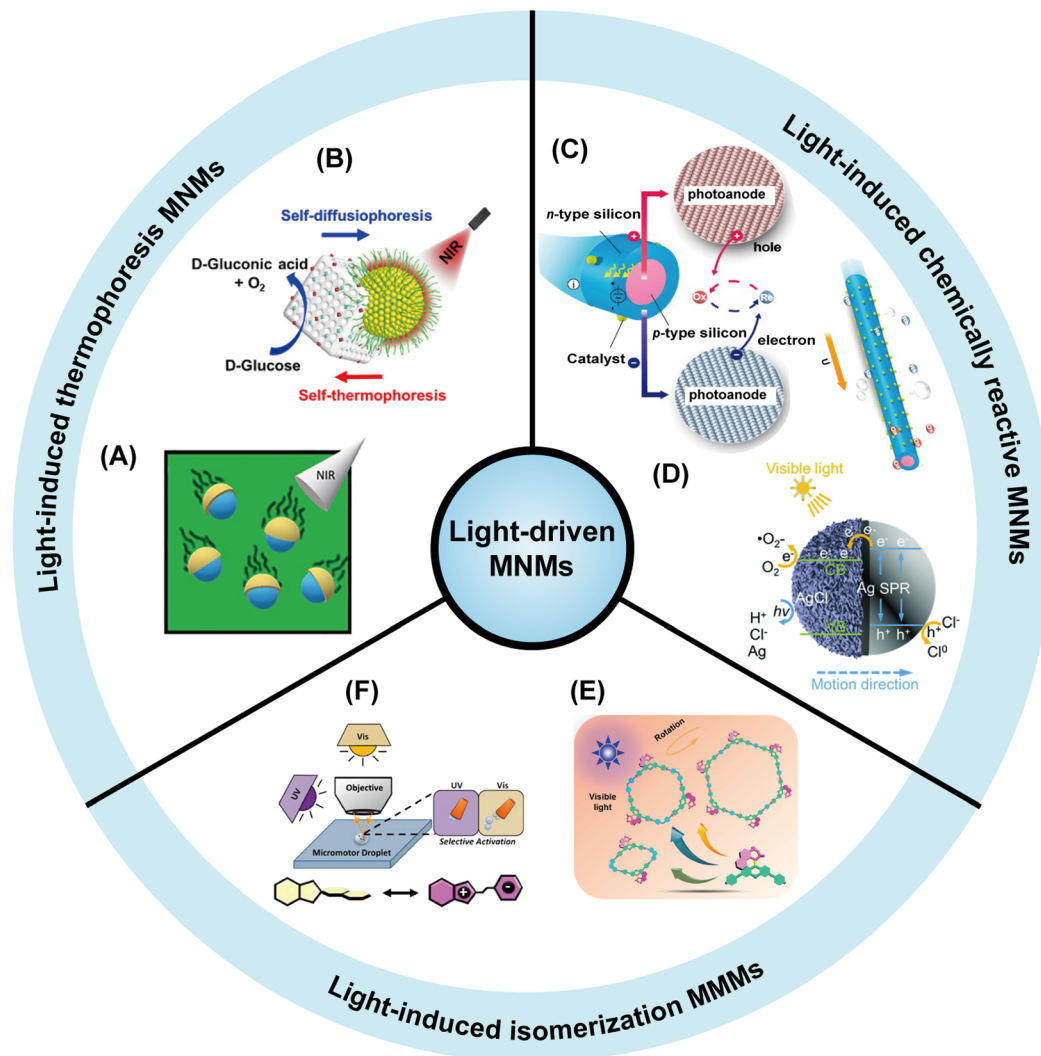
Light-induced thermophoresis MNMs

(B)

Self-diffusiophoresis

NIR

D-Gluconic acid + $O_2$

D-Glucose

Self-thermophoresis

(A)

NIR

Light-induced chemically reactive MNMs

(C)

photoanode

n-type silicon

hole

Ox

Re

p-type silicon

electron

Catalyst

photoanode

u

(D)

Visible light

$\cdot O_2^-$

$e^-$

$O_2$

$e^-$ $e^-$

$e^-$ $e^-$

$e^-$ $e^-$

CB

Ag SPR

$H^+$

$h\nu$

AgCl

$Cl^-$

Ag

VB

$h^+$ $h^+$

$h^+$

$Cl^-$

$Cl^0$

Motion direction

Light-driven MNMs

(F)

Vis

UV

Objective

UV

Vis

Micromotor Droplet

Selective Activation

(E)

Rotation

Visible light

Light-induced isomerization MMMs